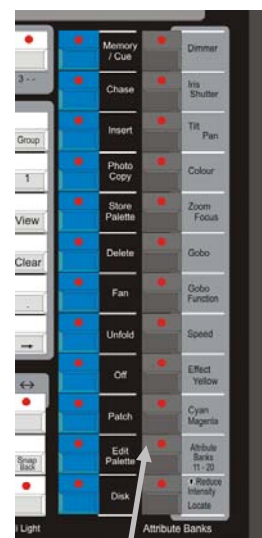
3 - -

Group

1

View

Clear

.

→

↔

Snap Back

Memory / Cue

Chase

Insert

Photo Copy

Store Palette

Delete

Fan

Unfold

Off

Patch

Edit Palette

Disk

Dimmer

Iris Shutter

Tilt Pan

Colour

Zoom Focus

Gobo

Gobo Function

Speed

Effect Yellow

Cyan Magenta

Attribute Banks 11 - 20

• Reduce Intensity

Locate

i Light

Attribute Banks